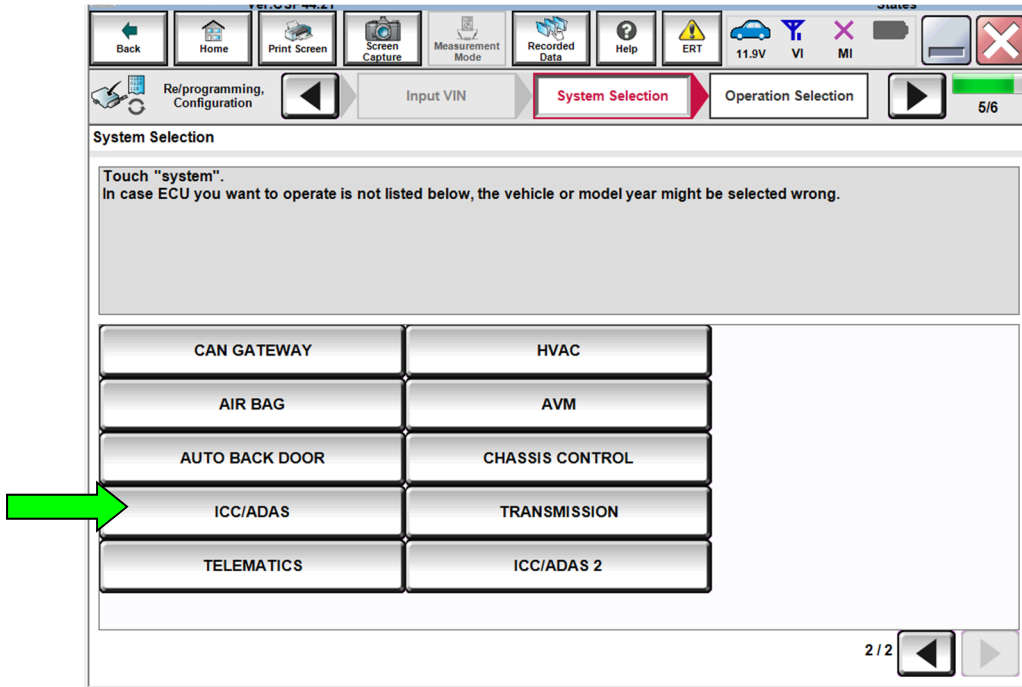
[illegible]

Back Home Print Screen Screen Capture Measurement Mode Recorded Data Help ERT 11.9V VI MI

Re/programming, Configuration Input VIN System Selection Operation Selection 5/6

System Selection

Touch "system".
In case ECU you want to operate is not listed below, the vehicle or model year might be selected wrong.

| | |
|---|---|
| CAN GATEWAY | HVAC |
| AIR BAG | AVM |
| AUTO BACK DOOR | CHASSIS CONTROL |
| ICC/ADAS | TRANSMISSION |
| TELEMATICS | ICC/ADAS 2 |

2/2